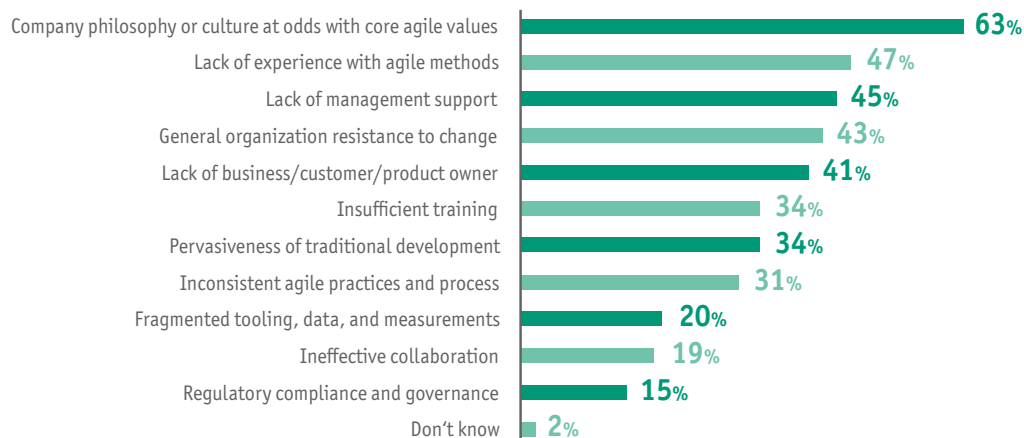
| | |
|---|---|
| Company philosophy or culture at odds with core agile values | 63% |
| Lack of experience with agile methods | 47% |
| Lack of management support | 45% |
| General organization resistance to change | 43% |
| Lack of business/customer/product owner | 41% |
| Insufficient training | 34% |
| Pervasiveness of traditional development | 34% |
| Inconsistent agile practices and process | 31% |
| Fragmented tooling, data, and measurements | 20% |
| Ineffective collaboration | 19% |
| Regulatory compliance and governance | 15% |
| Don't know | 2% |